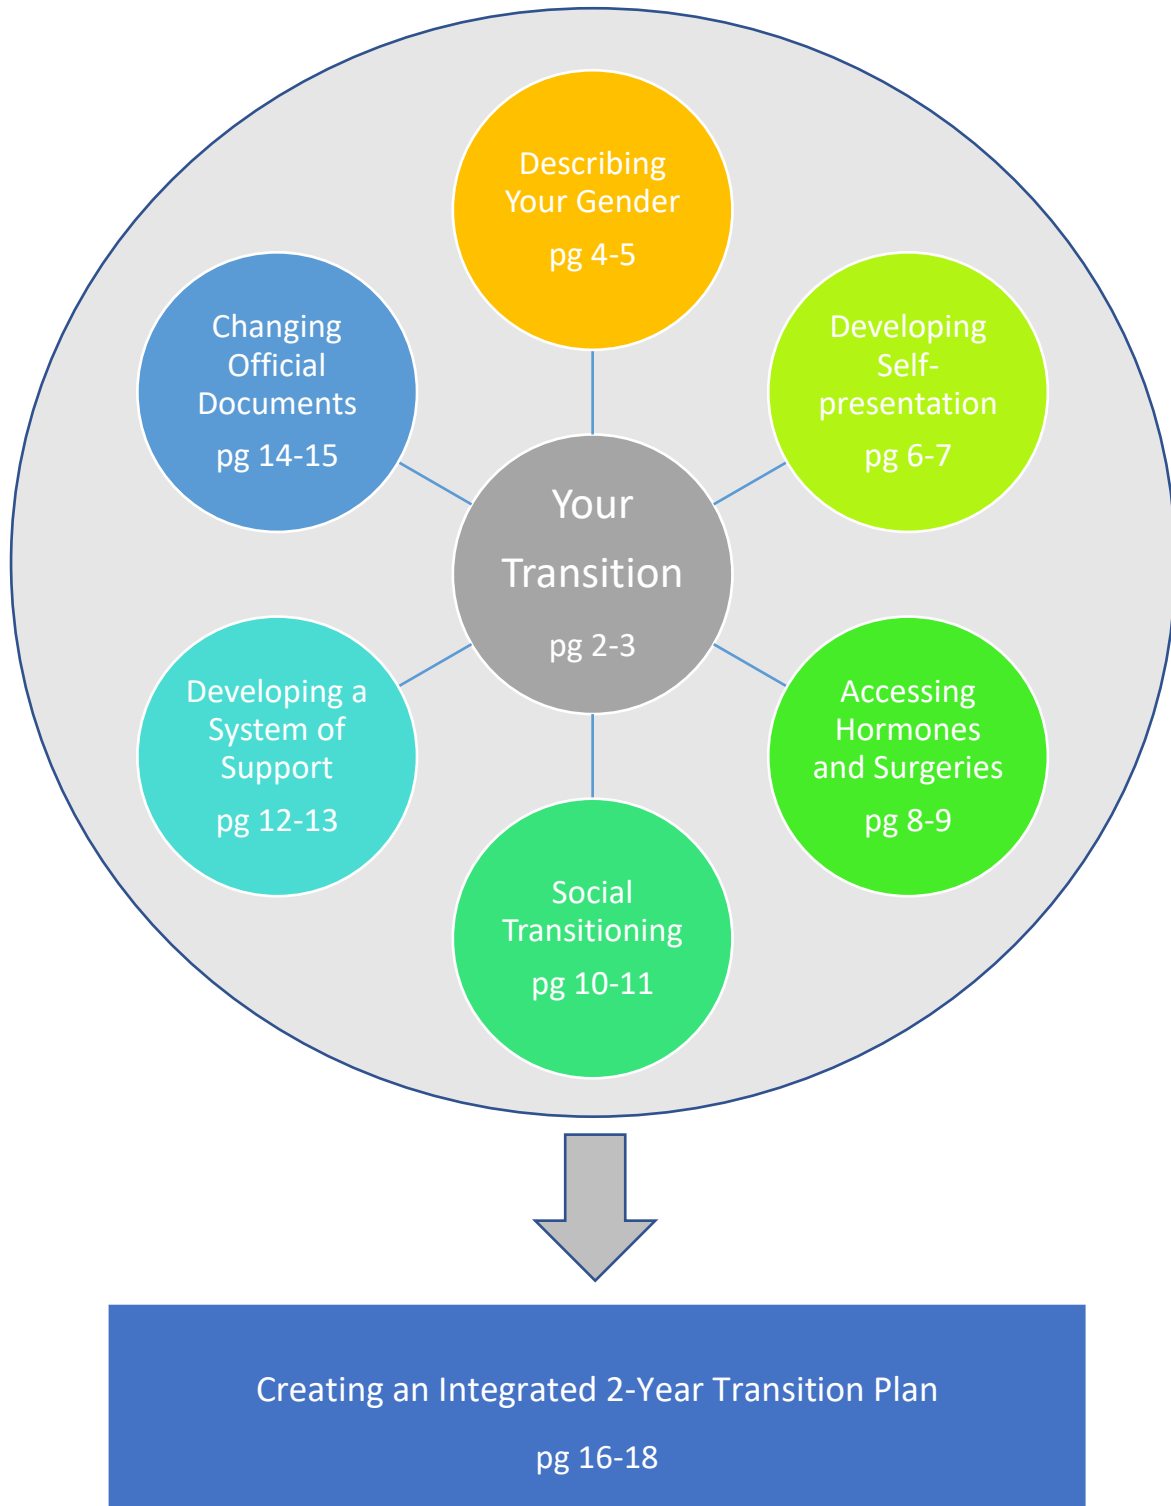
Describing Your Gender

pg 4-5

Changing Official Documents

pg 14-15

Developing Self-presentation

pg 6-7

Your Transition

pg 2-3

Developing a System of Support

pg 12-13

Accessing Hormones and Surgeries

pg 8-9

Social Transitioning

pg 10-11

Creating an Integrated 2-Year Transition Plan

pg 16-18